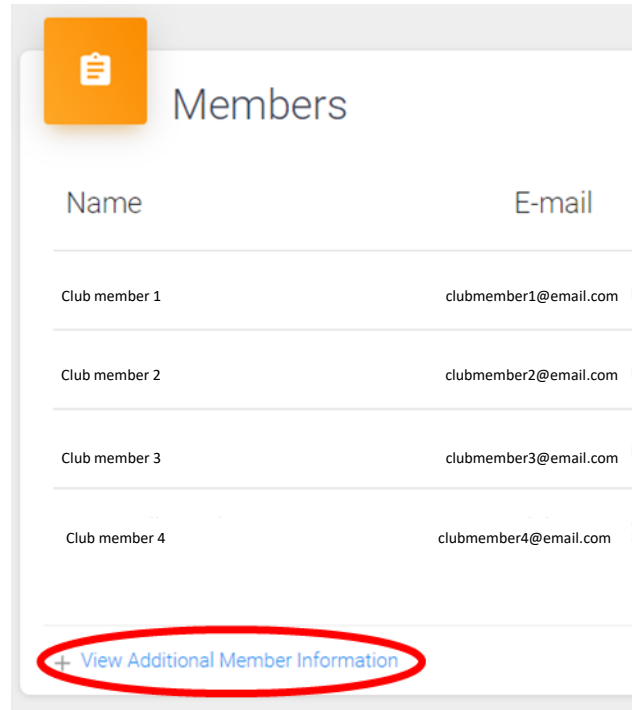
Members

| Name | E-mail |
|---|---|
| Club member 1 | clubmember1@email.com |
| Club member 2 | clubmember2@email.com |
| Club member 3 | clubmember3@email.com |
| Club member 4 | clubmember4@email.com |

+ View Additional Member Information